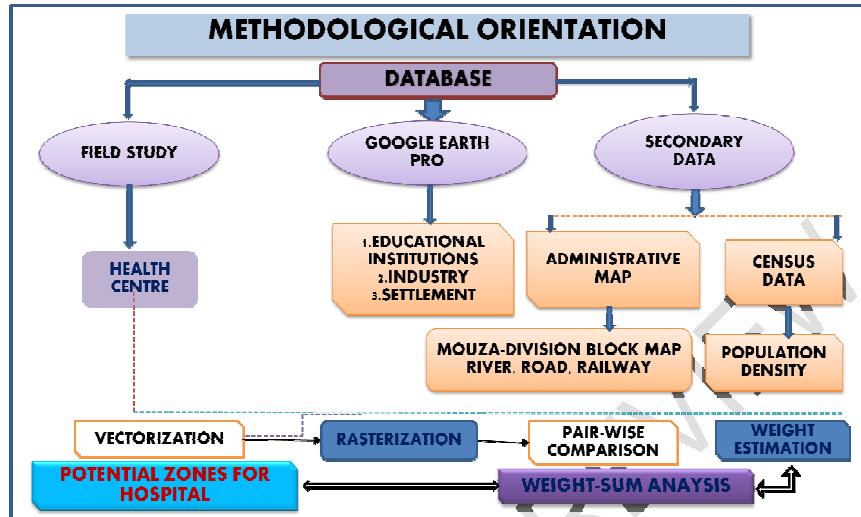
METHODOLOGICAL ORIENTATION

DATABASE

FIELD STUDY

GOOGLE EARTH PRO

SECONDARY DATA

HEALTH CENTRE

1.EDUCATIONAL INSTITUTIONS
2.INDUSTRY
3.SETTLEMENT

ADMINISTRATIVE MAP

CENSUS DATA

MOUZA-DIVISION BLOCK MAP RIVER, ROAD, RAILWAY

POPULATION DENSITY

VECTORIZATION

RASTERIZATION

PAIR-WISE COMPARISON

WEIGHT ESTIMATION

POTENTIAL ZONES FOR HOSPITAL

WEIGHT-SUM ANAYSIS